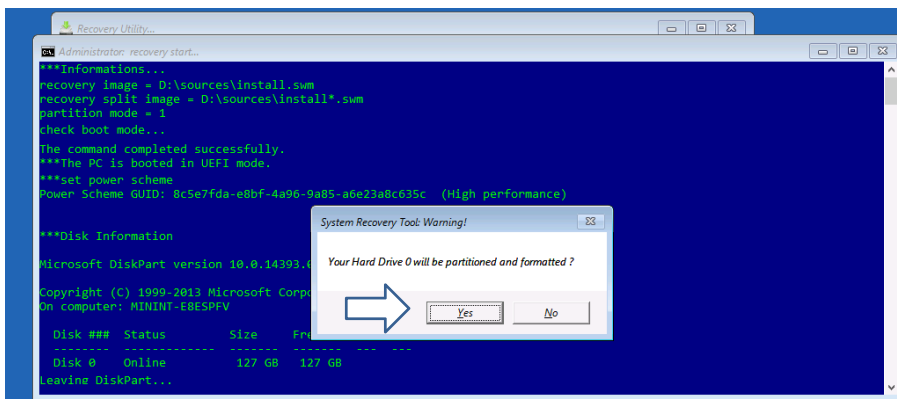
Recovery Utility...

Administrator: recovery start...

***Informations...
recovery image = D:\sources\install.swm
recovery split image = D:\sources\install*.swm
partition mode = 1
check boot mode...

The command completed successfully.
***The PC is booted in UEFI mode.
***set power scheme
Power Scheme GUID: 8c5e7fda-e8bf-4a96-9a85-a6e23a8c635c (High performance)

***Disk Information

Microsoft DiskPart version 10.0.14393.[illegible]

Copyright (C) 1999-2013 Microsoft Corp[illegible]
On computer: MININT-E8ESPFV

| Disk ### | Status | Size | Fr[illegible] |
|---|---|---|---|
| -------- | ------------- | ------- | ------- --- --- |
| Disk 0 | Online | 127 GB | 127 GB |

Leaving DiskPart...

System Recovery Tool: Warning!

Your Hard Drive 0 will be partitioned and formatted ?

Yes

No